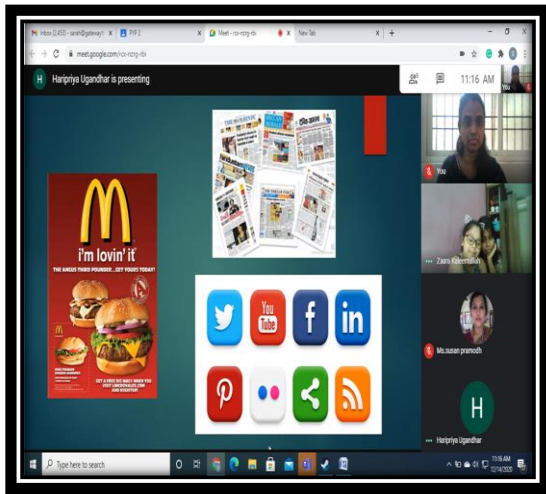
Inbox (2,453) - sarah@gatewayi ×
PYP 2 ×
Meet - rcx-ncrg-ribi ×
New Tab ×
meet.google.com/rcx-ncrg-ribi

H Haripriya Ugandhar is presenting

11:16 AM

You

i'm lovin' it

THE ANGUS THIRD POUNDER...GET YOURS TODAY!

GET A FREE DVD MAY WHEN YOU VISIT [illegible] AND REGISTER!

You Tube

f

in

You

Zaara Kaleemullah

Ms.susan pramodh

H

Haripriya Ugandhar

Type here to search

11:16 AM
12/14/2020